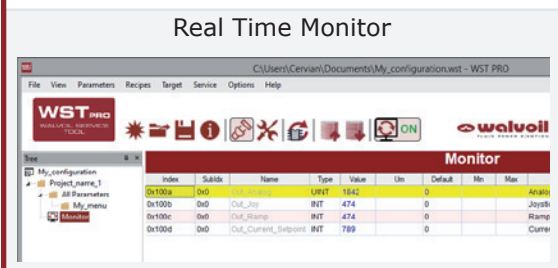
Real Time Monitor

C:\Users\Cervian\Documents\My_configuration.wst - WST PRO

File View Parameters Recipes Target Service Options Help

WST PRO
WALVOIL SERVICE TOOL

ON

walvoil
FLUID POWER EXCELLENCE

Tree

My_configuration
Project_name_1
All Parameters
My_menu
Monitor

Monitor

| Index | SubIdx | Name | Type | Value | Um | Default | Min | Max | |
|---|---|---|---|---|---|---|---|---|---|
| 0x100a | 0x0 | Out_Analog | UINT | 1842 | | 0 | | | Analog |
| 0x100b | 0x0 | Out_Joy | INT | 474 | | 0 | | | Joystic |
| 0x100c | 0x0 | Out_Ramp | INT | 474 | | 0 | | | Ramp |
| 0x100d | 0x0 | Out_Current_Setpoint | INT | 789 | | 0 | | | Curren |